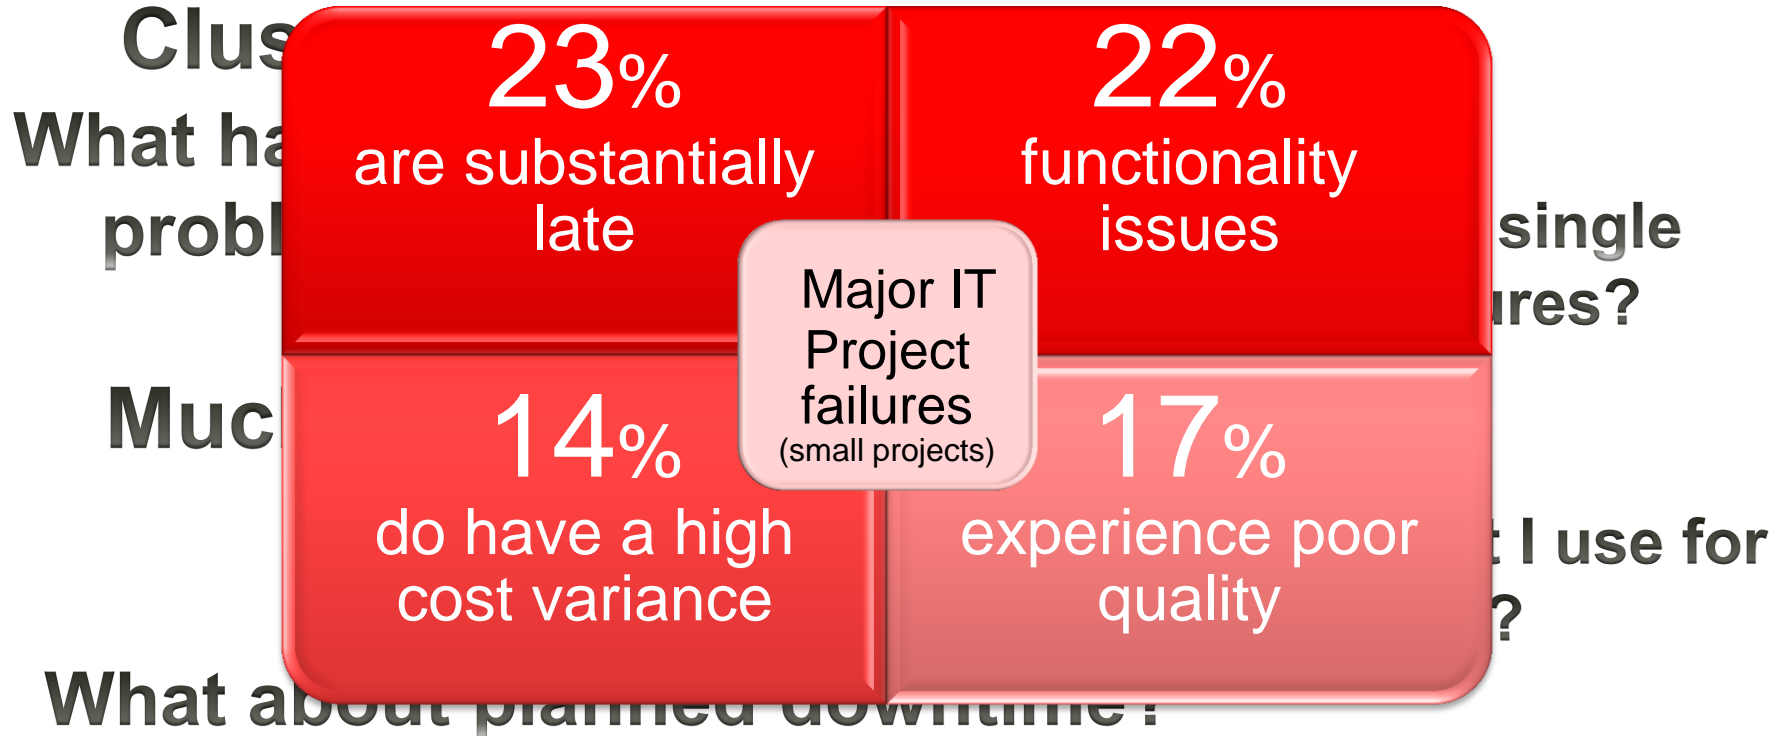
Clus
What ha
probl

single
ures?

Muc

t I use for
?

What ab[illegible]

23%
are substantially late

22%
functionality issues

Major IT Project failures
(small projects)

14%
do have a high cost variance

17%
experience poor quality